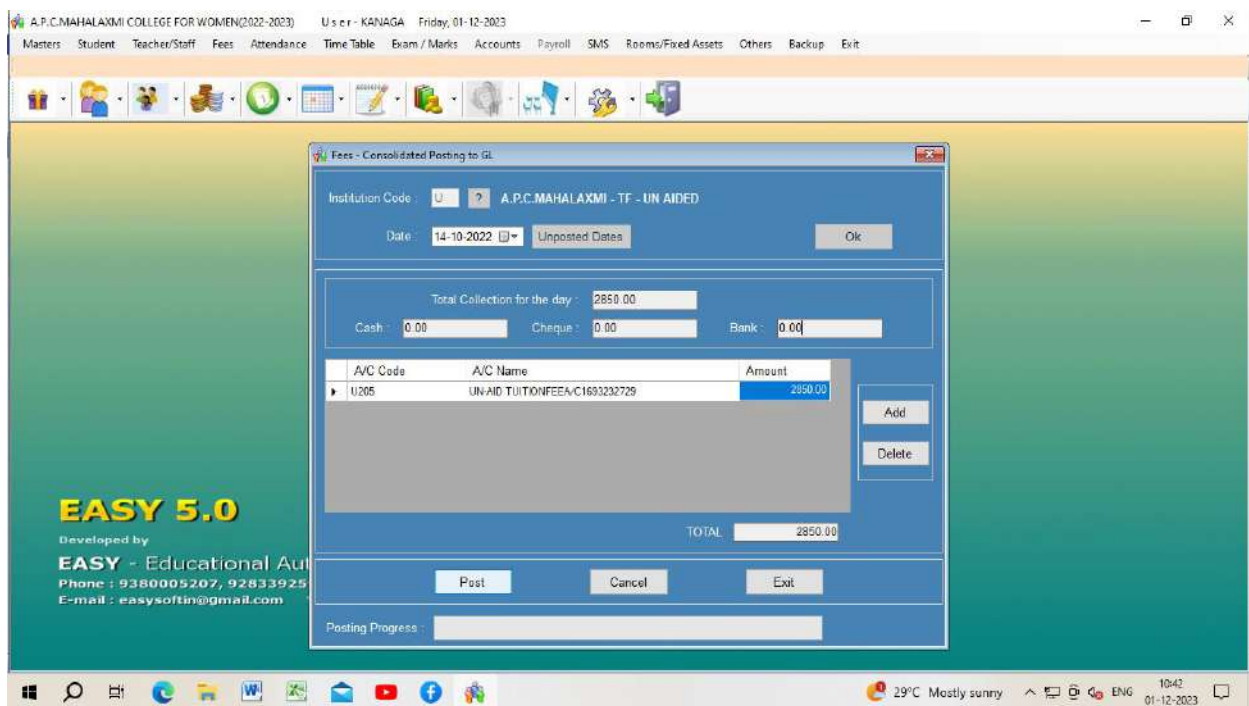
A.P.C.MAHALAXMI COLLEGE FOR WOMEN(2022-2023) User - KANAGA Friday, 01-12-2023

Masters Student Teacher/Staff Fees Attendance Time Table Exam / Marks Accounts Payroll SMS Rooms/Fixed Assets Others Backup Exit

Fees - Consolidated Posting to GL

Institution Code : U ? A.P.C.MAHALAXMI - TF - UN AIDED

Date : 14-10-2022 Unposted Dates Ok

Total Collection for the day : 2850.00

Cash : 0.00 Cheque : 0.00 Bank : 0.00

| A/C Code | A/C Name | Amount |
|---|---|---|
| U205 | UN-AID TUITIONFEEA/C1693232729 | 2850.00 |

Add

Delete

TOTAL 2850.00

Post Cancel Exit

Posting Progress :

EASY 5.0

Developed by

EASY - Educational Aut

Phone : 9380005207, 92833925

E-mail : easysoftin@gmail.com

29°C Mostly sunny ENG 10:42 01-12-2023